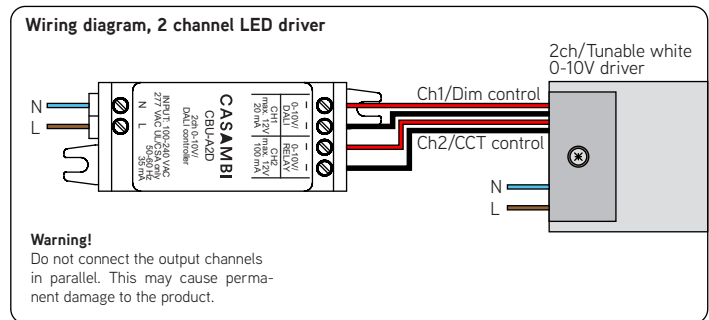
**Wiring diagram, 2 channel LED driver**

2ch/Tunable white 0-10V driver

N
L

N L

INPUT: 100-240 VAC
277 VAC UL/CSA only
50-60 Hz
35 mA

CASAMBI
CBU-A2D
2ch 0-10V/
DALI controller

CH1
max. 12V
20 mA

CH2
max. 12V
100 mA

0-10V/
DALI

0-10V/
RELAY

- +
- +

Ch1/Dim control

Ch2/CCT control

N
L

**Warning!**
Do not connect the output channels in parallel. This may cause permanent damage to the product.